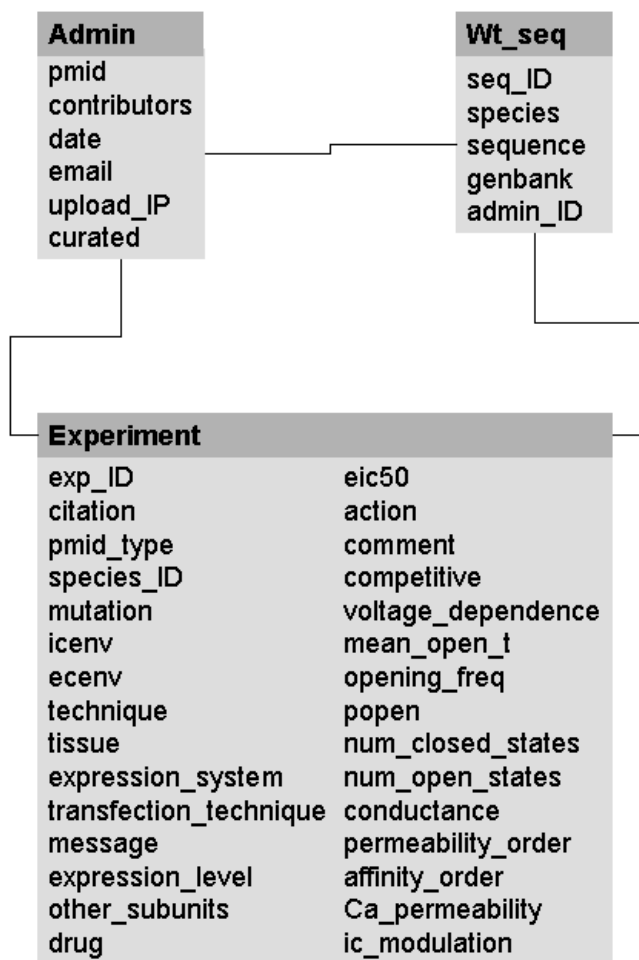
Admin
pmid
contributors
date
email
upload_IP
curated

Wt_seq
seq_ID
species
sequence
genbank
admin_ID

Experiment
exp_ID
citation
pmid_type
species_ID
mutation
icenv
ecenv
technique
tissue
expression_system
transfection_technique
message
expression_level
other_subunits
drug

eic50
action
comment
competitive
voltage_dependence
mean_open_t
opening_freq
popen
num_closed_states
num_open_states
conductance
permeability_order
affinity_order
Ca_permeability
ic_modulation